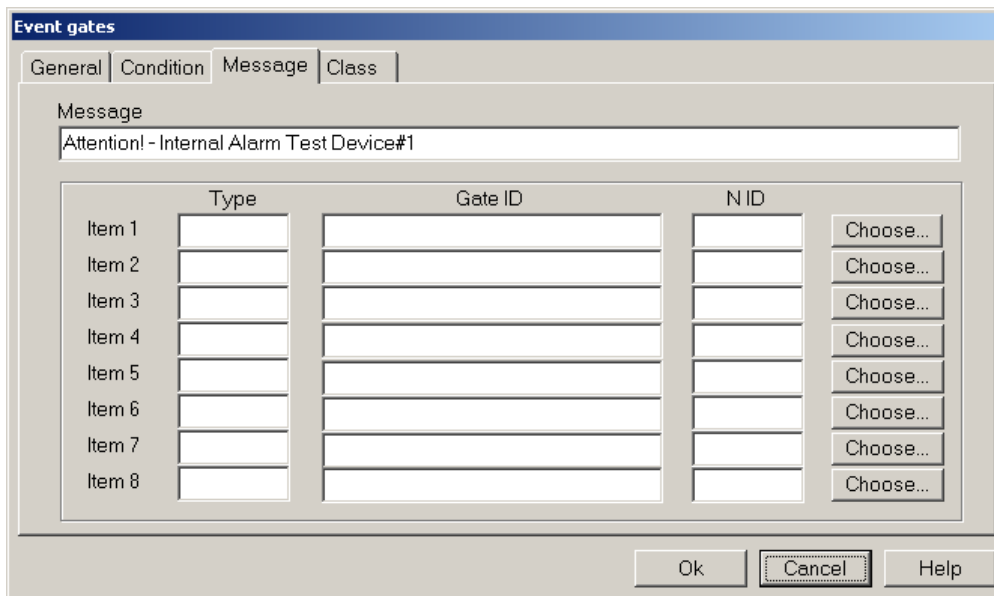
Event gates

General | Condition | Message | Class

Message

Attention! - Internal Alarm Test Device#1

| | Type | Gate ID | N ID | |
|---|---|---|---|---|
| Item 1 | | | | Choose... |
| Item 2 | | | | Choose... |
| Item 3 | | | | Choose... |
| Item 4 | | | | Choose... |
| Item 5 | | | | Choose... |
| Item 6 | | | | Choose... |
| Item 7 | | | | Choose... |
| Item 8 | | | | Choose... |

Ok Cancel Help